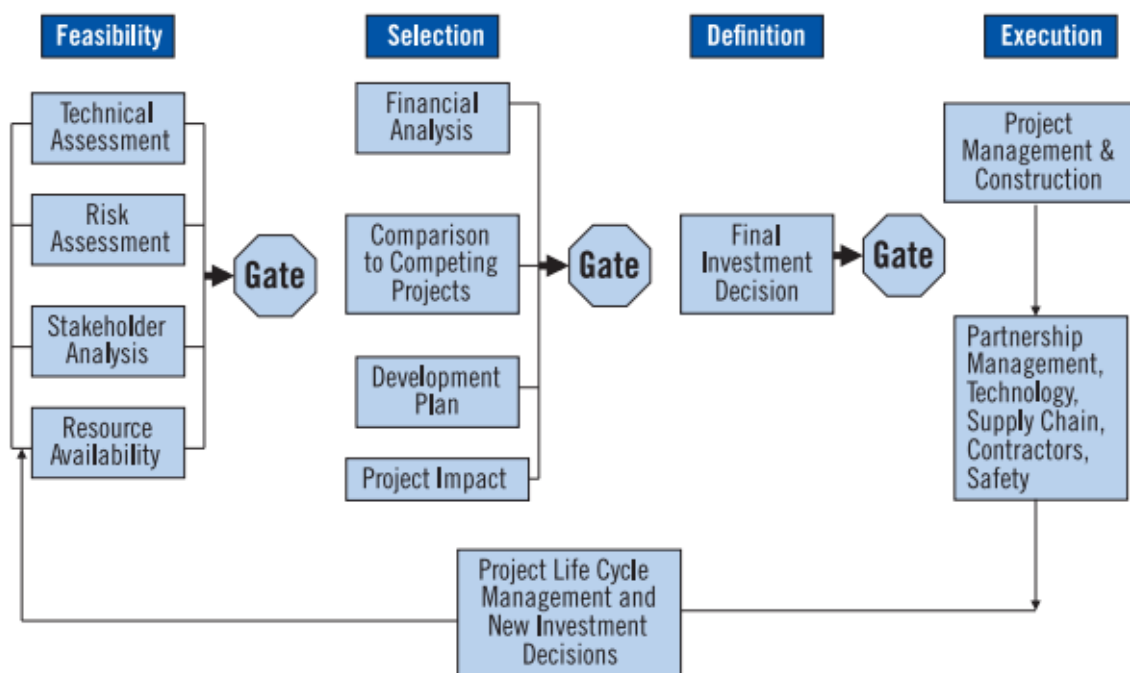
Feasibility

Selection

Definition

Execution

Technical Assessment

Risk Assessment

Stakeholder Analysis

Resource Availability

Gate

Financial Analysis

Comparison to Competing Projects

Development Plan

Project Impact

Gate

Final Investment Decision

Gate

Project Management & Construction

Partnership Management, Technology, Supply Chain, Contractors, Safety

Project Life Cycle Management and New Investment Decisions